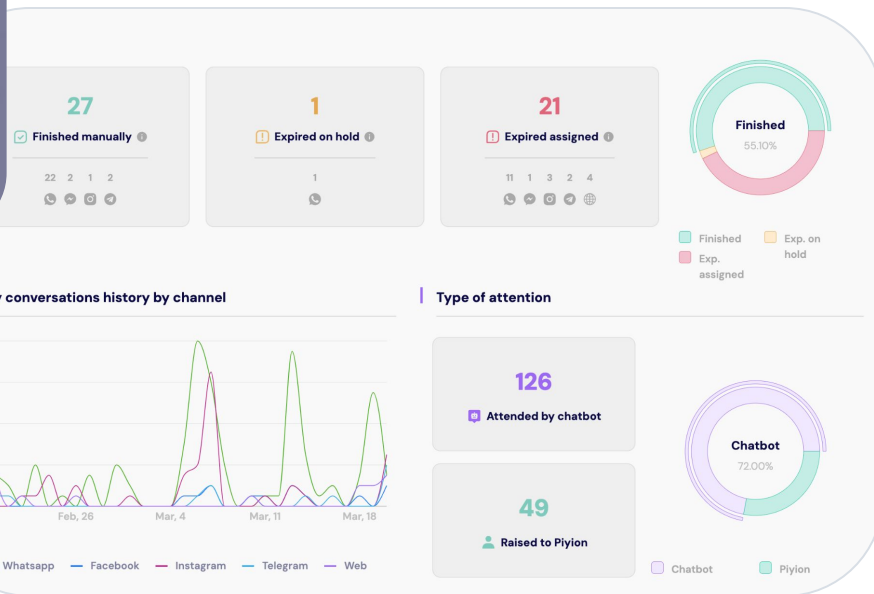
27
Finished manually
22 2 1 2

1
Expired on hold
1

21
Expired assigned
11 1 3 2 4

Finished
55.10%

Finished
Exp. on hold
Exp. assigned

y conversations history by channel

Feb, 26
Mar, 4
Mar, 11
Mar, 18

Whatsapp
Facebook
Instagram
Telegram
Web

Type of attention

126
Attended by chatbot

49
Raised to Piyion

Chatbot
72.00%

Chatbot
Piyion